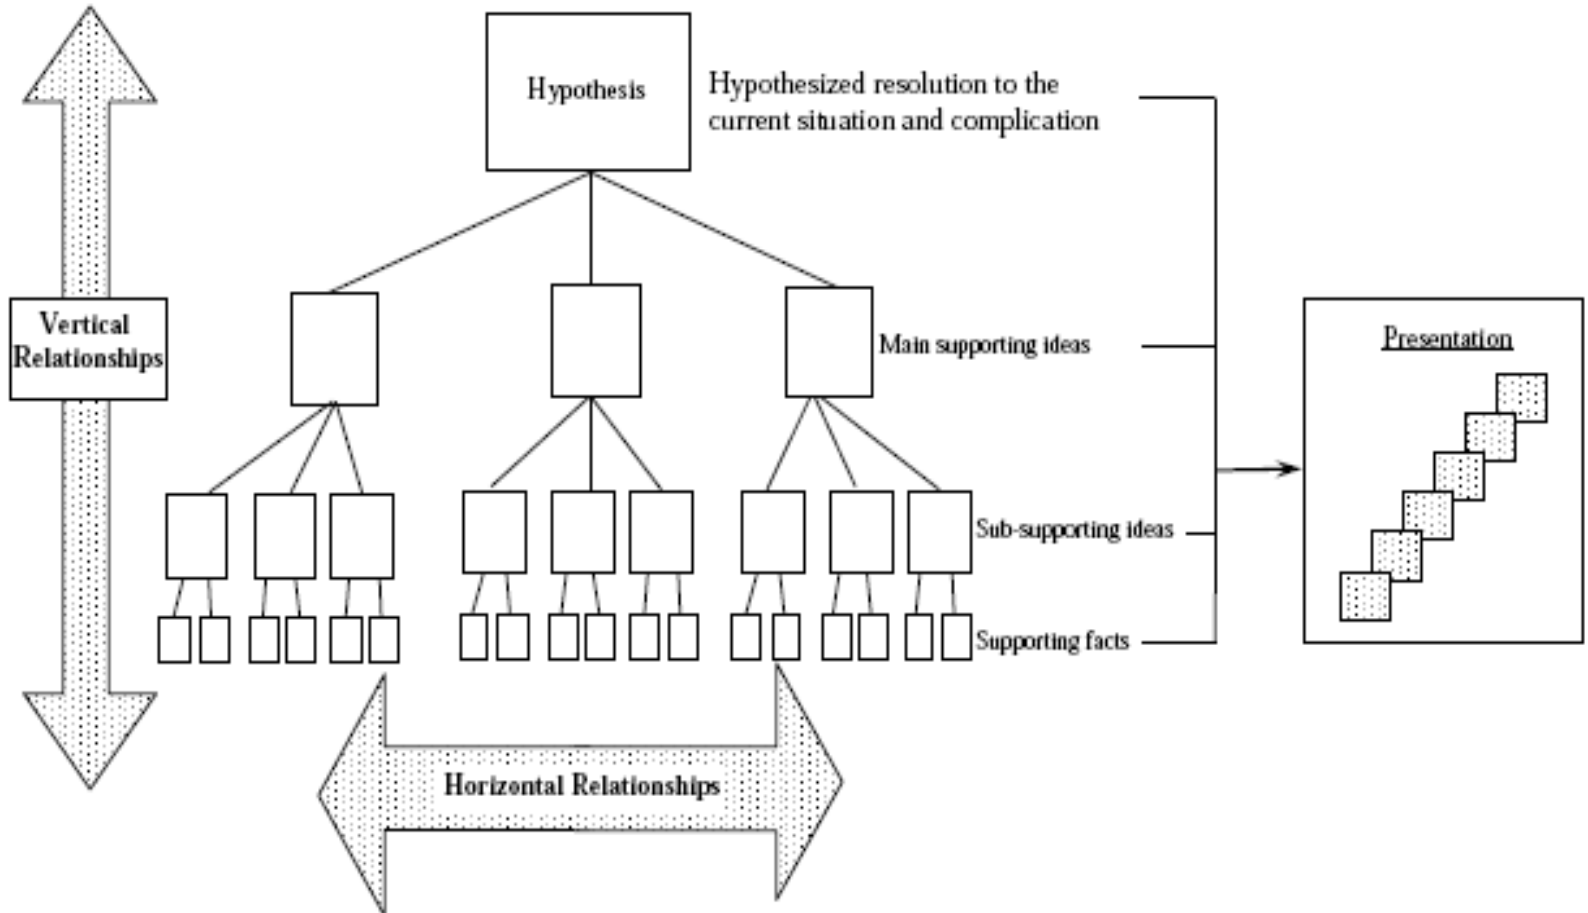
Hypothesis

Hypothesized resolution to the current situation and complication

Vertical Relationships

Main supporting ideas

Sub-supporting ideas

Supporting facts

Presentation

Horizontal Relationships